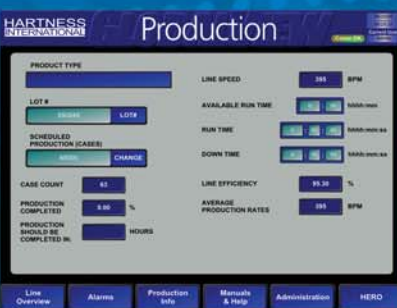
HARTNESS INTERNATIONAL

Production

Cases OK

PRODUCT TYPE

LOT #

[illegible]

LOT#

SCHEDULED PRODUCTION (CASES)

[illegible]

CHANGE

CASE COUNT

63

PRODUCTION COMPLETED

0.00

%

PRODUCTION SHOULD BE COMPLETED IN:

HOURS

LINE SPEED

395

BPM

AVAILABLE RUN TIME

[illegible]

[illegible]

hhhh:mm

RUN TIME

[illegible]

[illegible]

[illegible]

hhhh:mm:ss

DOWN TIME

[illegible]

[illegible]

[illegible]

hhhh:mm:ss

LINE EFFICIENCY

95.30

%

AVERAGE PRODUCTION RATES

395

BPM

Line Overview

Alarms

Production Info

Manuals & Help

Administration

HERO